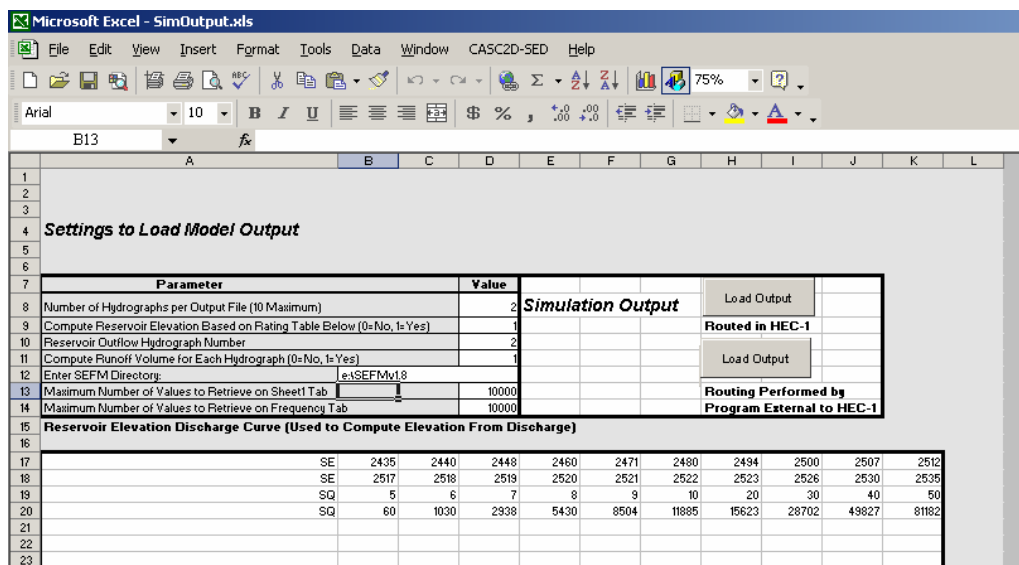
Microsoft Excel - SimOutput.xls

File Edit View Insert Format Tools Data Window CASC2D-SED Help

75%

Arial 10 B I U $ % ,

B13 fx

| | A | B | C | D | E | F | G | H | I | J | K | L |
|---|---|---|---|---|---|---|---|---|---|---|---|---|
| 1 | | | | | | | | | | | | |
| 2 | | | | | | | | | | | | |
| 3 | | | | | | | | | | | | |
| 4 | Settings to Load Model Output | | | | | | | | | | | |
| 5 | | | | | | | | | | | | |
| 6 | | | | | | | | | | | | |
| 7 | Parameter | | | Value | | | | | | | | |
| 8 | Number of Hydrographs per Output File (10 Maximum) | | | 2 | Simulation Output | | | Load Output | | | | |
| 9 | Compute Reservoir Elevation Based on Rating Table Below (0=No, 1=Yes) | | | 1 | | | | Routed in HEC-1 | | | | |
| 10 | Reservoir Outflow Hydrograph Number | | | 2 | | | | Load Output | | | | |
| 11 | Compute Runoff Volume for Each Hydrograph (0=No, 1=Yes) | | | 1 | | | | | | | | |
| 12 | Enter SEFM Directory: | e:\SEFMv1.8 | | | | | | | | | | |
| 13 | Maximum Number of Values to Retrieve on Sheet1 Tab | | | 10000 | | | | Routing Performed by | | | | |
| 14 | Maximum Number of Values to Retrieve on Frequency Tab | | | 10000 | | | | Program External to HEC-1 | | | | |
| 15 | Reservoir Elevation Discharge Curve (Used to Compute Elevation From Discharge) | | | | | | | | | | | |
| 16 | | | | | | | | | | | | |
| 17 | SE | 2435 | 2440 | 2448 | 2460 | 2471 | 2480 | 2494 | 2500 | 2507 | 2512 | |
| 18 | SE | 2517 | 2518 | 2519 | 2520 | 2521 | 2522 | 2523 | 2526 | 2530 | 2535 | |
| 19 | SQ | 5 | 6 | 7 | 8 | 9 | 10 | 20 | 30 | 40 | 50 | |
| 20 | SQ | 60 | 1030 | 2938 | 5430 | 8504 | 11885 | 15623 | 28702 | 49827 | 81182 | |
| 21 | | | | | | | | | | | | |
| 22 | | | | | | | | | | | | |
| 23 | | | | | | | | | | | | |